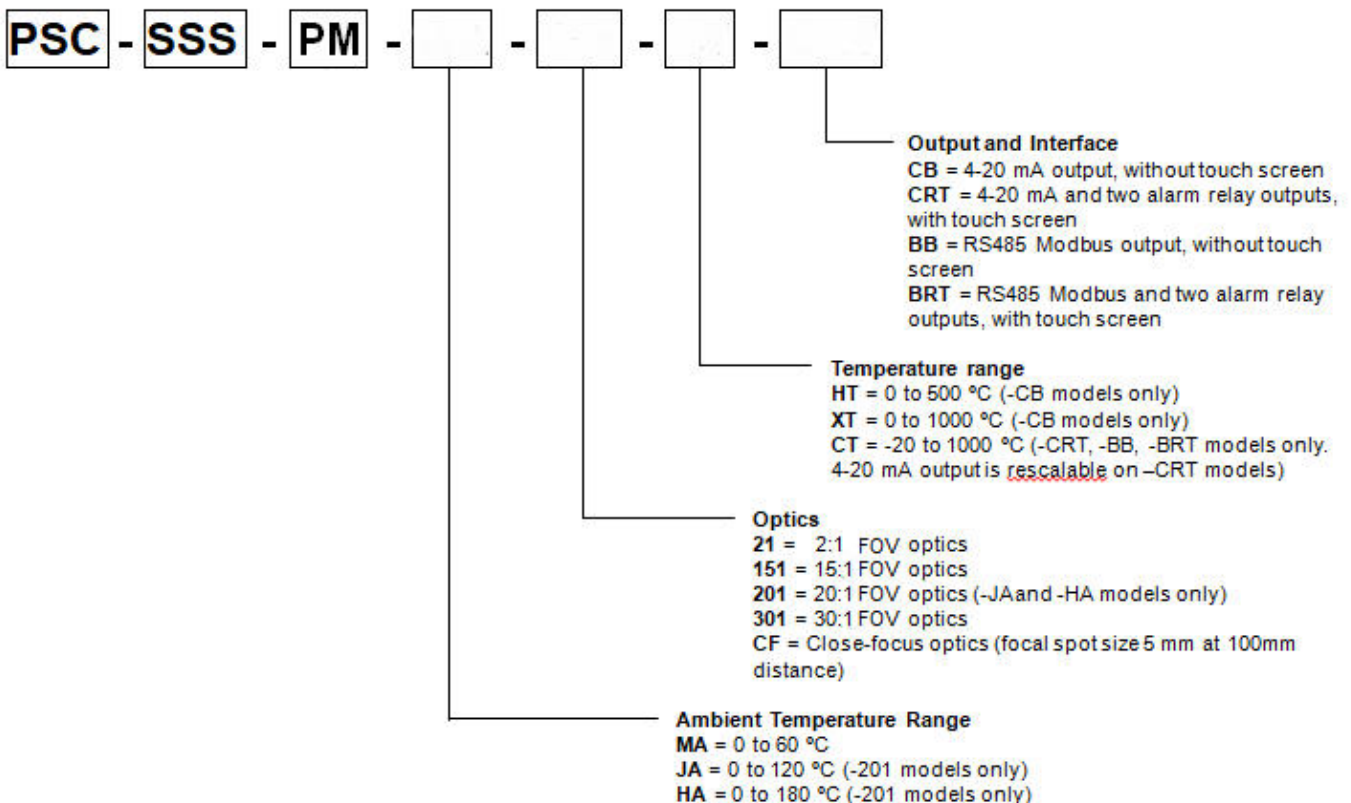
PSC - SSS - PM - - - -

Output and Interface
CB = 4-20 mA output, without touch screen
CRT = 4-20 mA and two alarm relay outputs, with touch screen
BB = RS485 Modbus output, without touch screen
BRT = RS485 Modbus and two alarm relay outputs, with touch screen

Temperature range
HT = 0 to 500 ºC (-CB models only)
XT = 0 to 1000 ºC (-CB models only)
CT = -20 to 1000 ºC (-CRT, -BB, -BRT models only. 4-20 mA output is rescalable on –CRT models)

Optics
21 = 2:1 FOV optics
151 = 15:1 FOV optics
201 = 20:1 FOV optics (-JAand -HA models only)
301 = 30:1 FOV optics
CF = Close-focus optics (focal spot size 5 mm at 100mm distance)

Ambient Temperature Range
MA = 0 to 60 ºC
JA = 0 to 120 ºC (-201 models only)
HA = 0 to 180 ºC (-201 models only)